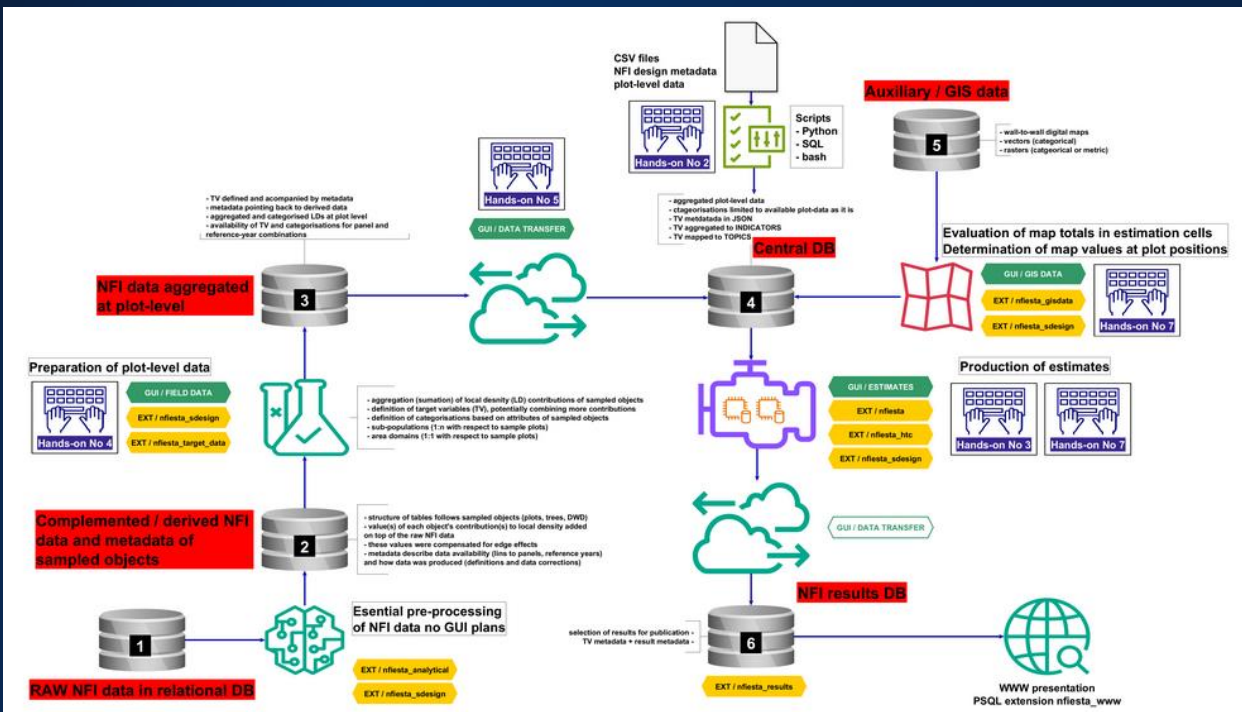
CSV files
NFI design metadata
plot-level data

Hands-on No 2

Scripts
- Python
- SQL
- bash

Auxiliary / GIS data

5

- wall-to-wall digital maps
- vectors (categorical)
- rasters (catgeorical or metric)

- TV defined and acompanied by metadata
- metadata pointing back to derived data
- aggregated and categorised LDs at plot level
- availability of TV and categorisations for panel and reference-year combinations

Hands-on No 5

GUI / DATA TRANSFER

- aggregated plot-level data
- ctageorisations limited to available plot-data as it is
- TV metadata in JSON
- TV aggregated to INDICATORS
- TV mapped to TOPICS

Central DB

Evaluation of map totals in estimation cells
Determination of map values at plot positions

NFI data aggregated at plot-level

3

4

GUI / GIS DATA

EXT / nfiesta_gisdata

EXT / nfiesta_sdesign

Hands-on No 7

Preparation of plot-level data

Hands-on No 4

GUI / FIELD DATA

EXT / nfiesta_sdesign

EXT / nfiesta_target_data

- aggregation (sumation) of local density (LD) contributions of sampled objects
- definition of target variables (TV), potentially combining more contributions
- definition of categorisations based on attributes of sampled objects
- sub-populations (1:n with respect to sample plots)
- area domains (1:1 with respect to sample plots)

GUI / ESTIMATES

EXT / nfiesta

EXT / nfiesta_htc

EXT / nfiesta_sdesign

Production of estimates

Hands-on No 3

Hands-on No 7

Complemented / derived NFI data and metadata of sampled objects

2

- structure of tables follows sampled objects (plots, trees, DWD)
- value(s) of each object's contribution(s) to local density added on top of the raw NFI data
- these values were compensated for edge effects
- metadata describe data availability (lins to panels, reference years) and how data was produced (definitions and data corrections)

GUI / DATA TRANSFER

NFI results DB

1

Esential pre-processing of NFI data no GUI plans

EXT / nfiesta_analytical

EXT / nfiesta_sdesign

RAW NFI data in relational DB

selection of results for publication - TV metadata + result metadata -

6

EXT / nfiesta_results

WWW presentation
PSQL extension nfiesta_www